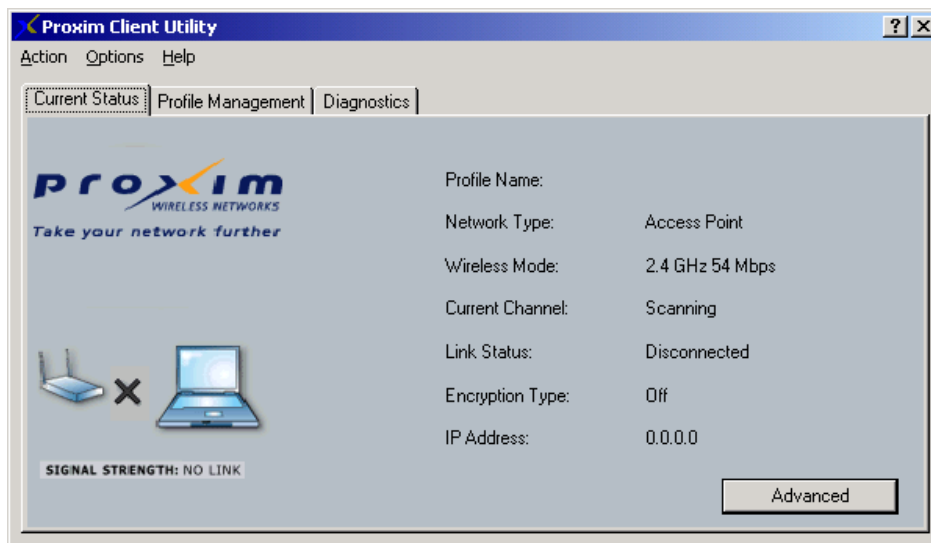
Proxim Client Utility

?
X

Action Options Help

Current Status | Profile Management | Diagnostics

proxim
WIRELESS NETWORKS
Take your network further

Profile Name:

Network Type: Access Point

Wireless Mode: 2.4 GHz 54 Mbps

Current Channel: Scanning

Link Status: Disconnected

Encryption Type: Off

IP Address: 0.0.0.0

SIGNAL STRENGTH: NO LINK

Advanced